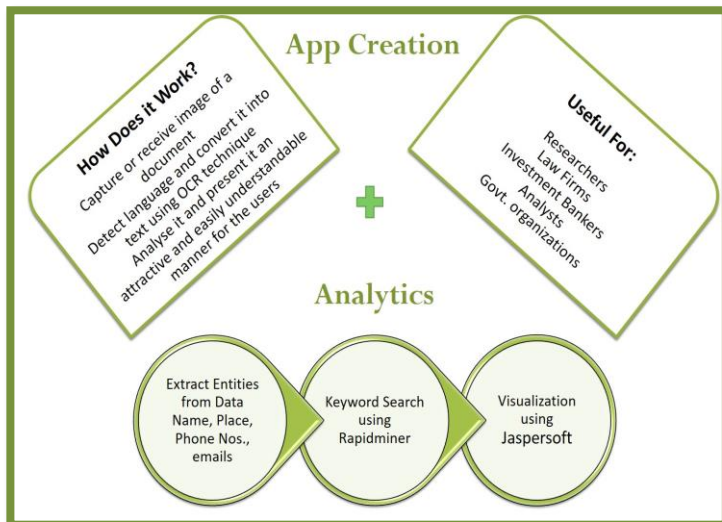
App Creation

How Does it Work?

Capture or receive image of a document

Detect language and convert it into text using OCR technique

Analyse it and present it an attractive and easily understandable manner for the users

Useful For:

Researchers
Law Firms
Investment Bankers
Analysts
Govt. organizations

Analytics

Extract Entities from Data Name, Place, Phone Nos., emails

Keyword Search using Rapidminer

Visualization using Jaspersoft